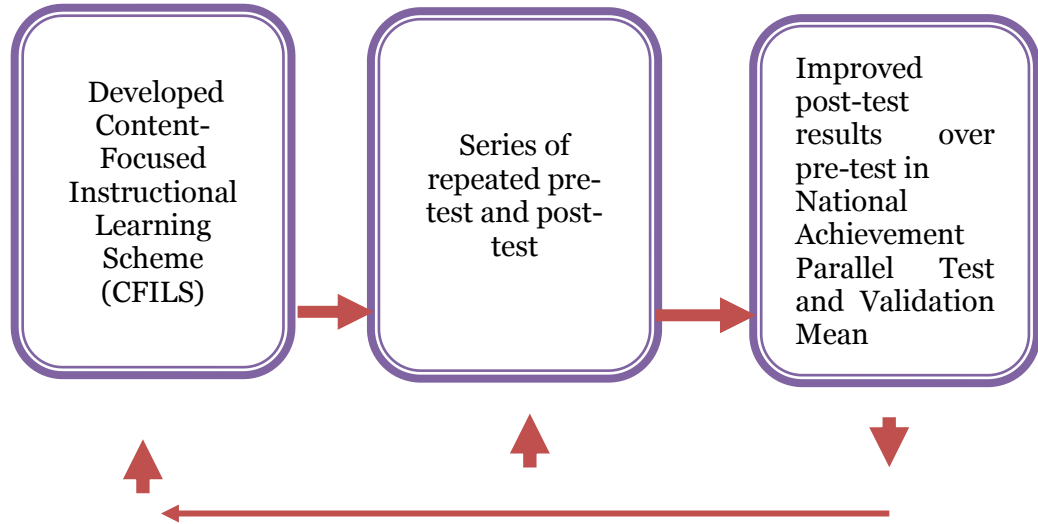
Developed Content-Focused Instructional Learning Scheme (CFILS)

Series of repeated pre-test and post-test

Improved post-test results over pre-test in National Achievement Parallel Test and Validation Mean